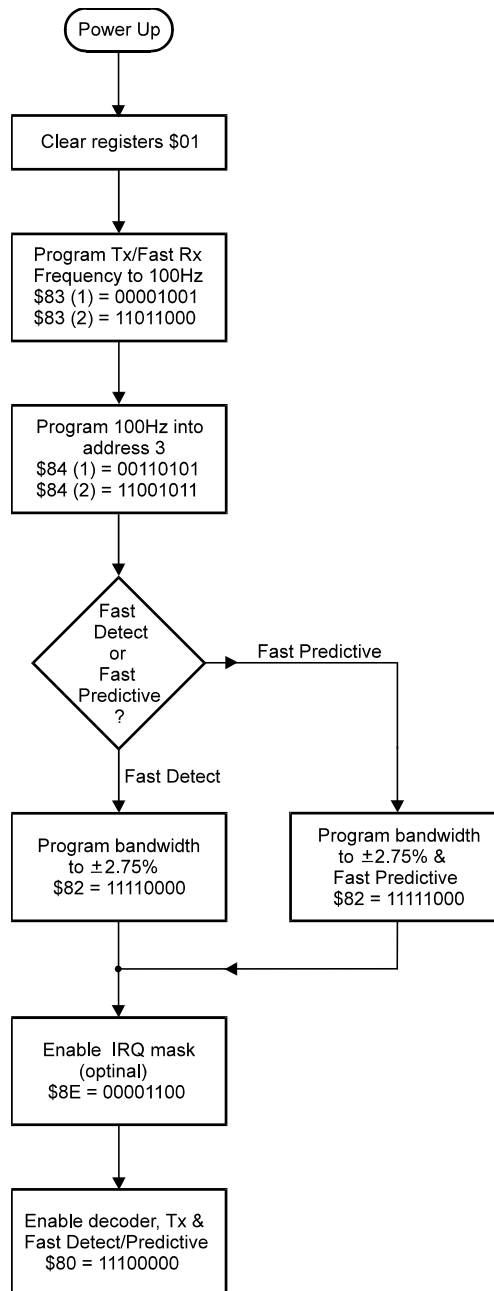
Power Up

Clear registers \$01

Program Tx/Fast Rx Frequency to 100Hz
\$83 (1) = 00001001
\$83 (2) = 11011000

Program 100Hz into address 3
\$84 (1) = 00110101
\$84 (2) = 11001011

Fast Detect or Fast Predictive ?

Fast Predictive

Fast Detect

Program bandwidth to $\pm$2.75%
\$82 = 11110000

Program bandwidth to $\pm$2.75% & Fast Predictive
\$82 = 11111000

Enable IRQ mask (optinal)
\$8E = 00001100

Enable decoder, Tx & Fast Detect/Predictive
\$80 = 11100000